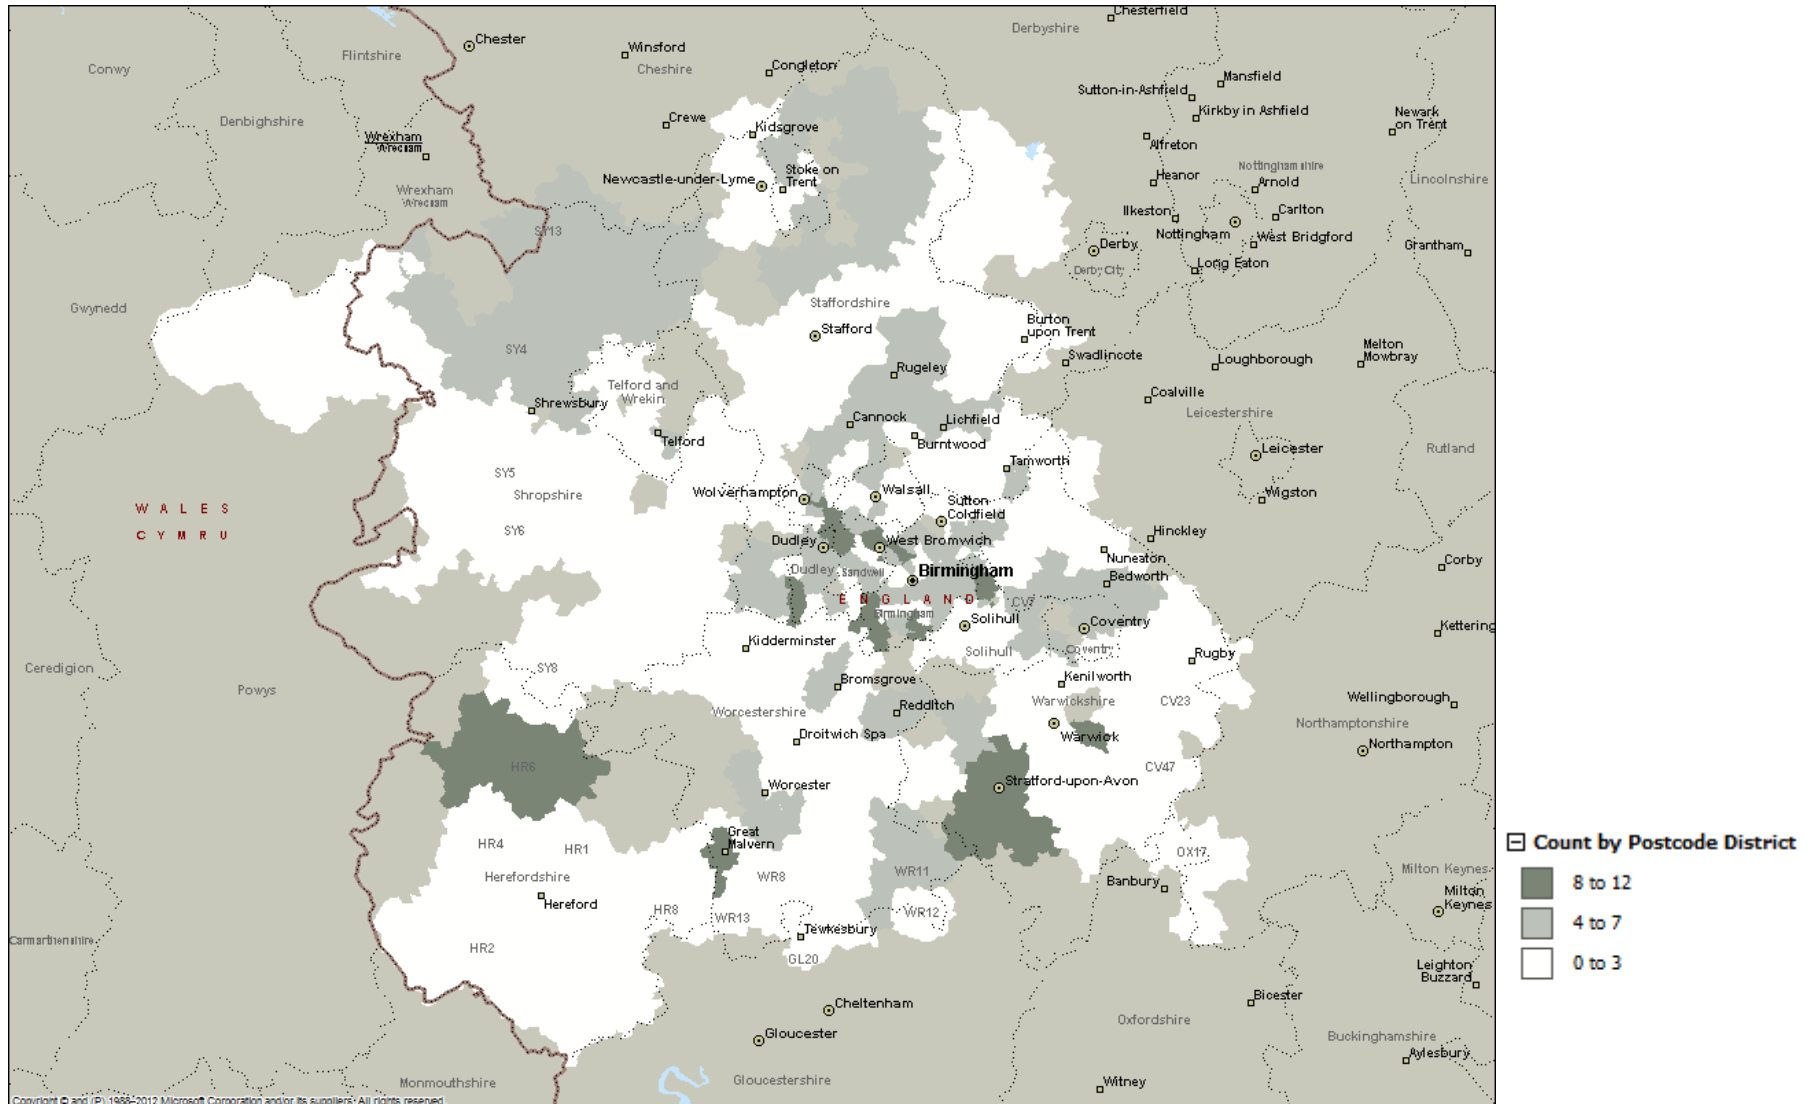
Chesterfield
Derbyshire
Chester
Winsford
Flintshire
Conwy
Cheshire
Congleton
Mansfield
Sutton-in-Ashfield
Kirkby in Ashfield
Newark on Trent
Denbighshire
Crewe
Kidsgrove
Wrexham
Wrecsam
Alfreton
Stoke on Trent
Newcastle-under-Lyme
Heanor
Nottinghamshire
Arnold
Lincolnshire
Wrexham
Wrecsam
Ilkeston
Carlton
SY13
Derby
Nottingham
West Bridgford
Grantham
Derby City
Long Eaton
Gwynedd
Staffordshire
Stafford
Burton upon Trent
SY4
Swadlincote
Melton Mowbray
Loughborough
Rugeley
Telford and Wrekin
Coalville
Shrewsbury
Leicestershire
Cannock
Lichfield
Telford
Burntwood
Leicester
Rutland
Tamworth
SY5
Shropshire
Wolverhampton
Walsall
Wigston
WALES
Sutton Coldfield
CYMRU
SY6
Hinckley
Dudley
West Bromwich
Nuneaton
Corby
Dudley
Sandwell
Birmingham
Bedworth
ENGLAND
CV7
Birmingham
Solihull
Coventry
Kettering
Kidderminster
Coventry
Solihull
Rugby
Ceredigion
SY8
Kenilworth
Bromsgrove
Powys
Wellingborough
Warwickshire
CV23
Worcestershire
Redditch
Northamptonshire
Droitwich Spa
Warwick
Northampton
HR6
CV47
Worcester
Stratford-upon-Avon
Great Malvern
HR4
HR1
OX17
WR11
WR8
Milton Keynes
Herefordshire
Banbury
Milton Keynes
Hereford
HR8
WR13
WR12
Carmarthenshire
Tewkesbury
HR2
GL20
Leighton Buzzard
Bicester
Cheltenham
Oxfordshire
Gloucester
Buckinghamshire
Aylesbury
Monmouthshire
Gloucestershire
Witney
Copyright © and (P) 1988–2012 Microsoft Corporation and/or its suppliers. All rights reserved.

⊟ Count by Postcode District
8 to 12
4 to 7
0 to 3